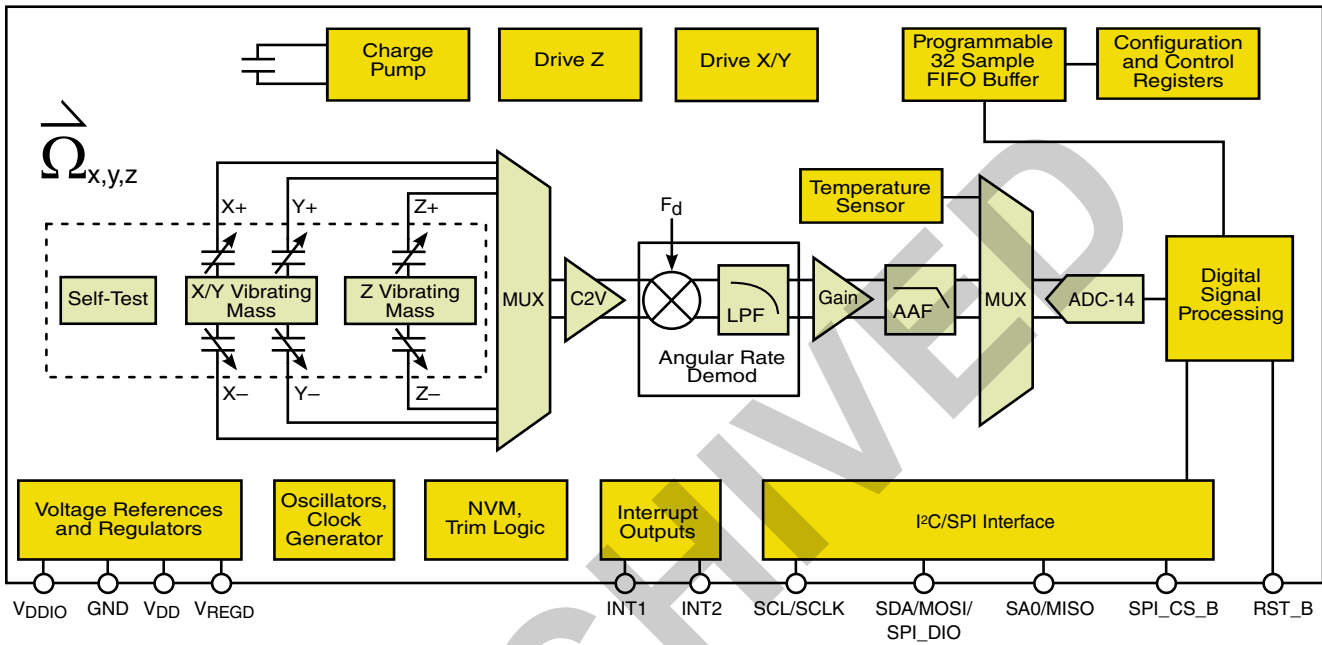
Charge Pump

Drive Z

Drive X/Y

Programmable 32 Sample FIFO Buffer

Configuration and Control Registers

$\vec{\Omega}_{x,y,z}$

X+

Y+

Z+

Self-Test

X/Y Vibrating Mass

Z Vibrating Mass

X–

Y–

Z–

MUX

C2V

$F_d$

LPF

Angular Rate Demod

Temperature Sensor

Gain

AAF

MUX

ADC-14

Digital Signal Processing

Voltage References and Regulators

Oscillators, Clock Generator

NVM, Trim Logic

Interrupt Outputs

I²C/SPI Interface

$V_{DDIO}$ GND $V_{DD}$ $V_{REGD}$

INT1 INT2 SCL/SCLK SDA/MOSI/ SPI_DIO SA0/MISO SPI_CS_B RST_B

ARCHIVED